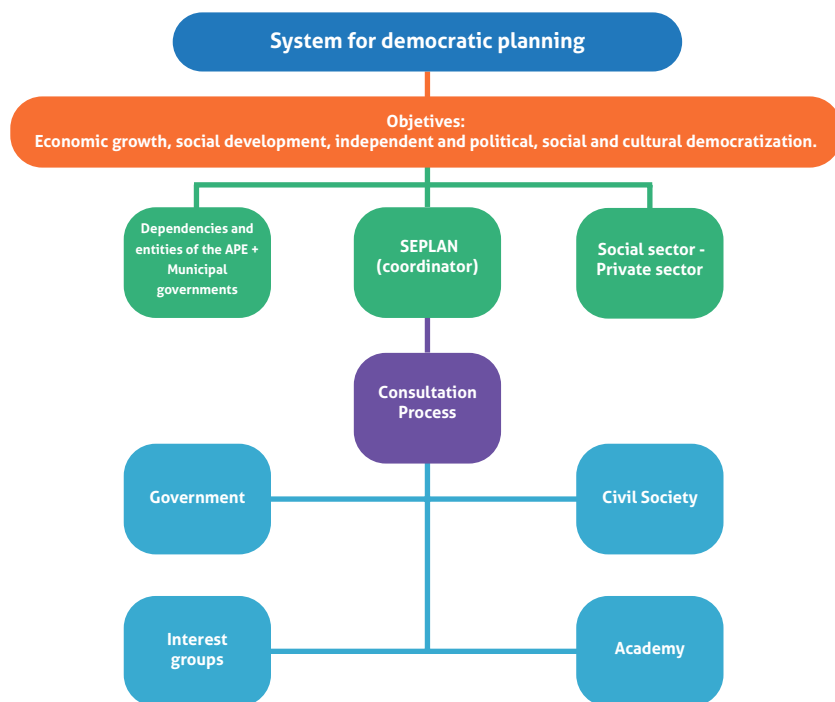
System for democratic planning

Objetives:
Economic growth, social development, independent and political, social and cultural democratization.

Dependencies and entities of the APE + Municipal governments

SEPLAN (coordinator)

Social sector - Private sector

Consultation Process

Government

Civil Society

Interest groups

Academy